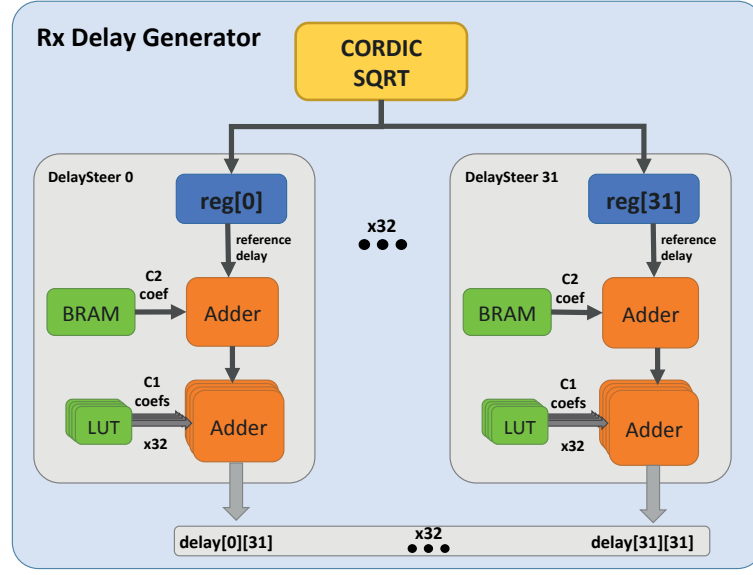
Rx Delay Generator

CORDIC SQRT

DelaySteer 0

reg[0]

reference delay

C2 coef

BRAM

Adder

C1 coefs

LUT

x32

Adder

x32

DelaySteer 31

reg[31]

reference delay

C2 coef

BRAM

Adder

C1 coefs

LUT

x32

Adder

delay[0][31]

x32

delay[31][31]